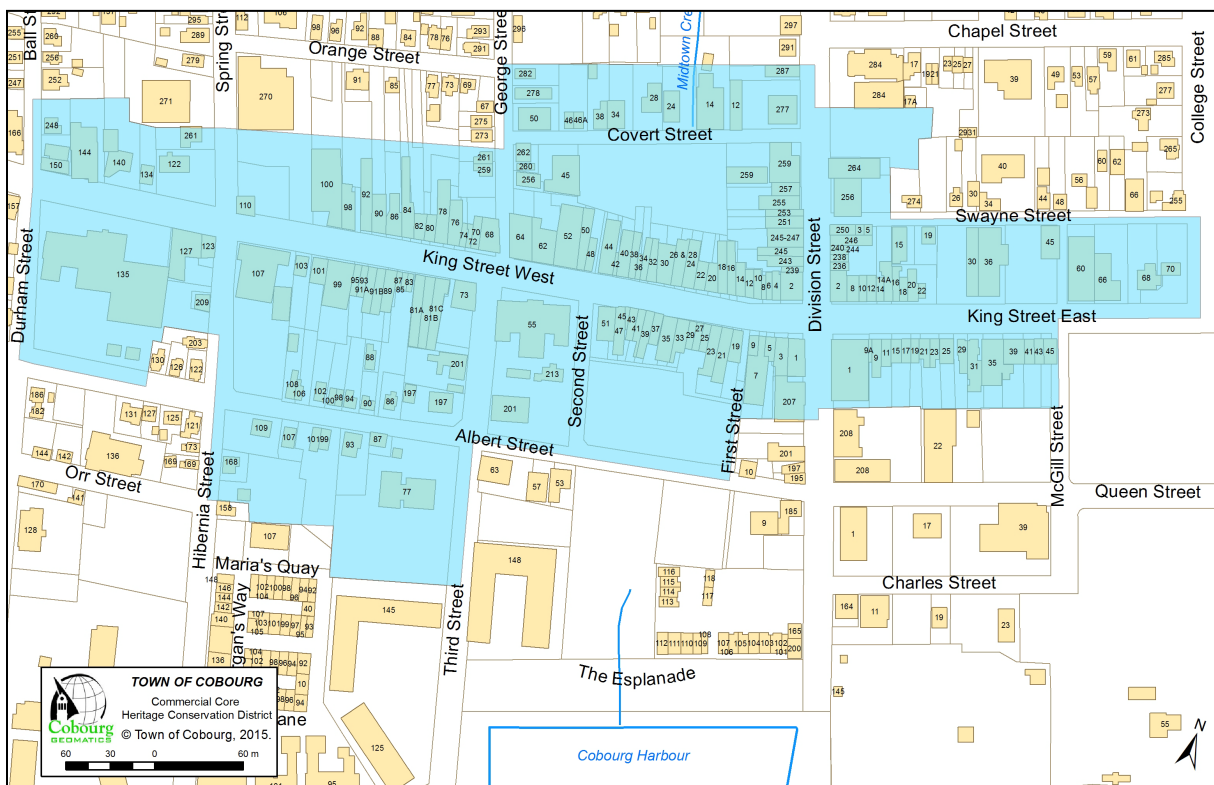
Chapel Street
Orange Street
Ball St
Spring Street
George Street
Midtown Creek
College Street
Covert Street
Swayne Street
Durham Street
King Street West
Division Street
King Street East
Second Street
First Street
Albert Street
McGill Street
Queen Street
Orr Street
Hibernia Street
Maria's Quay
Charles Street
Third Street
The Esplanade
Cobourg Harbour
gan's Way
ane

TOWN OF COBOURG
Commercial Core
Heritage Conservation District
© Town of Cobourg, 2015.
Cobourg
GEOMATICS
60 30 0 60 m
N

255 266 289 112 106 98 96 88 84 78 76 293 296 297
251 279 91 291
252 250 85 77 73 69 67 282 287 284 17 1921 23 25 27 39 49 53 57 59 61 285
247 271 270 278 28 24 14 12 277 17A 284
166 248 261 275 50 4646A 38 34 273 2931 277 273
144 140 273 262 259 264 60 62 265
150 134 122 261 260 40
259 45 257 256 26 30 56
157 100 256 259 255 44 48 66 255
110 98 92 90 86 84 82 80 78 76 74 70 68 253 251 274 34 250 3 5 19
127 123 64 62 52 50 48 44 40 38 34 32 30 26 28 24 22 20 18 16 14 12 10 8 6 4 2 245-247 243 239 240 246 15 45
135 107 103 101 99 9593 91A 91B 89 87 83 85 238 236 8 10 12 14 14A 16 18 20 22 30 36 60 66 68 70
209 81A 81C 81B 73 55 51 45 43 47 41 39 37 35 33 29 27 25 23 21 19 9 5 3 1
203 130 129 122 88 201 213 9A 9 11 15 17 19 21 23 25 29 31 35 39 41 43 45
186 182 108 106 102 100 98 96 94 90 86 197 197 201 7 1
131 127 125 121 207
109 107 10199 93 87 173 208 22
144 142 136 169 165 201
168 63 10 197 195
170 141 77 57 53 208
158 9 185
128 107 1 17 39
148 146 144 140 102 100 98 96 94 92 90 116 115 114 113 118 117 164 11 19 23
107 105 103 101 99 97 93 95 145
104 102 100 98 96 94 92 112 111 110 109 108 107 105 104 103 102 106 100 165 200
136 106 98 96 94 10
95 125 55 145 95 101